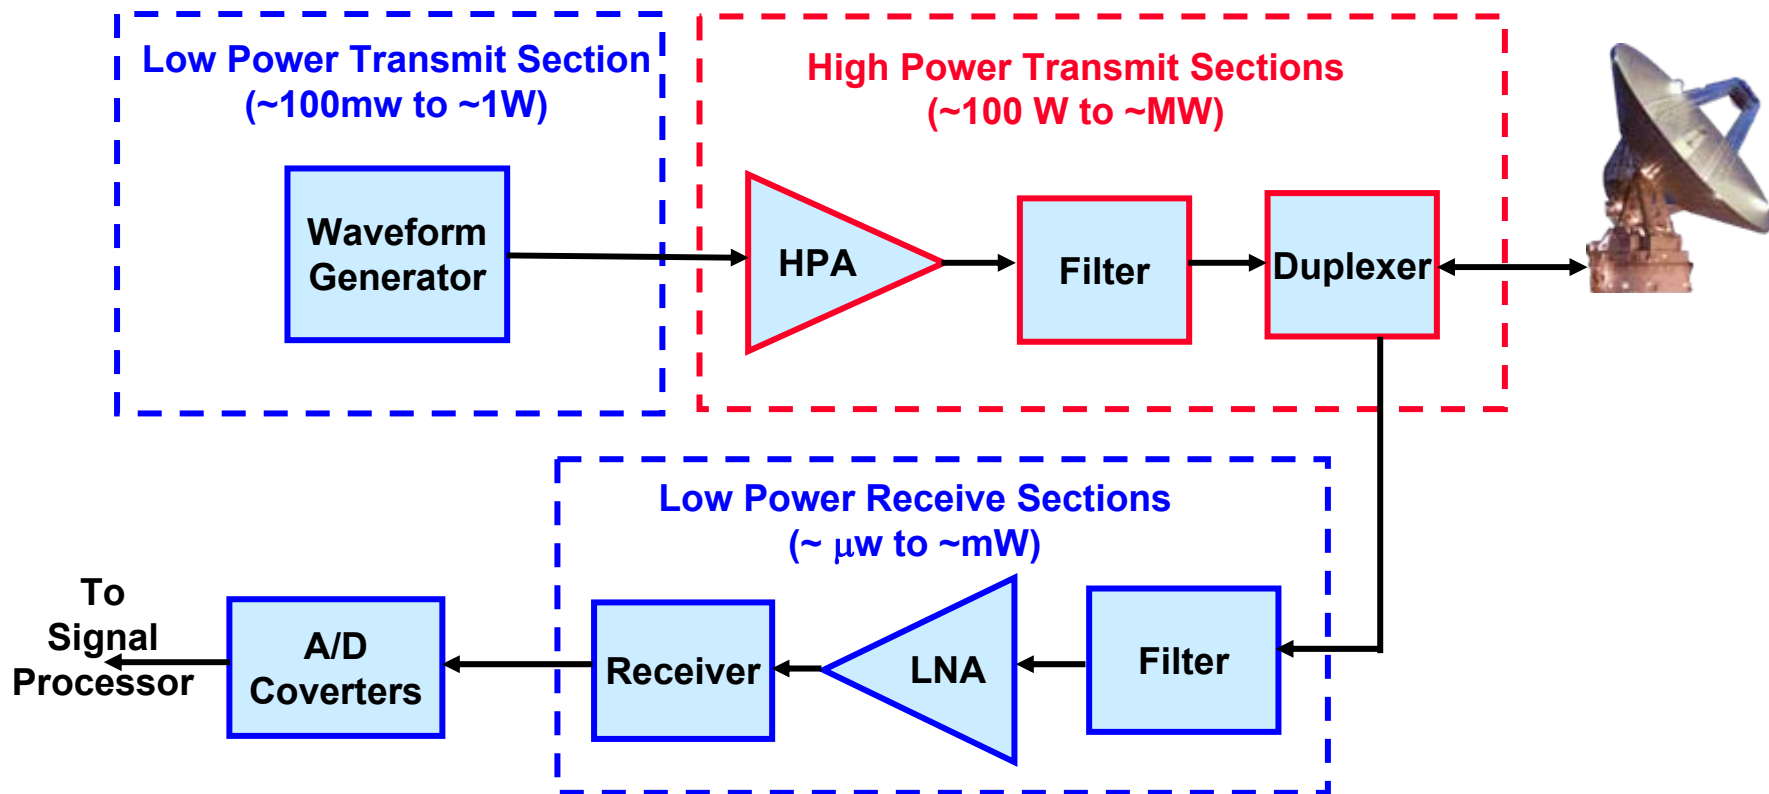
Low Power Transmit Section
(~100mw to ~1W)

Waveform Generator

High Power Transmit Sections
(~100 W to ~MW)

HPA

Filter

Duplexer

Low Power Receive Sections
(~ $\mu$w to ~mW)

To Signal Processor

A/D Coverters

Receiver

LNA

Filter